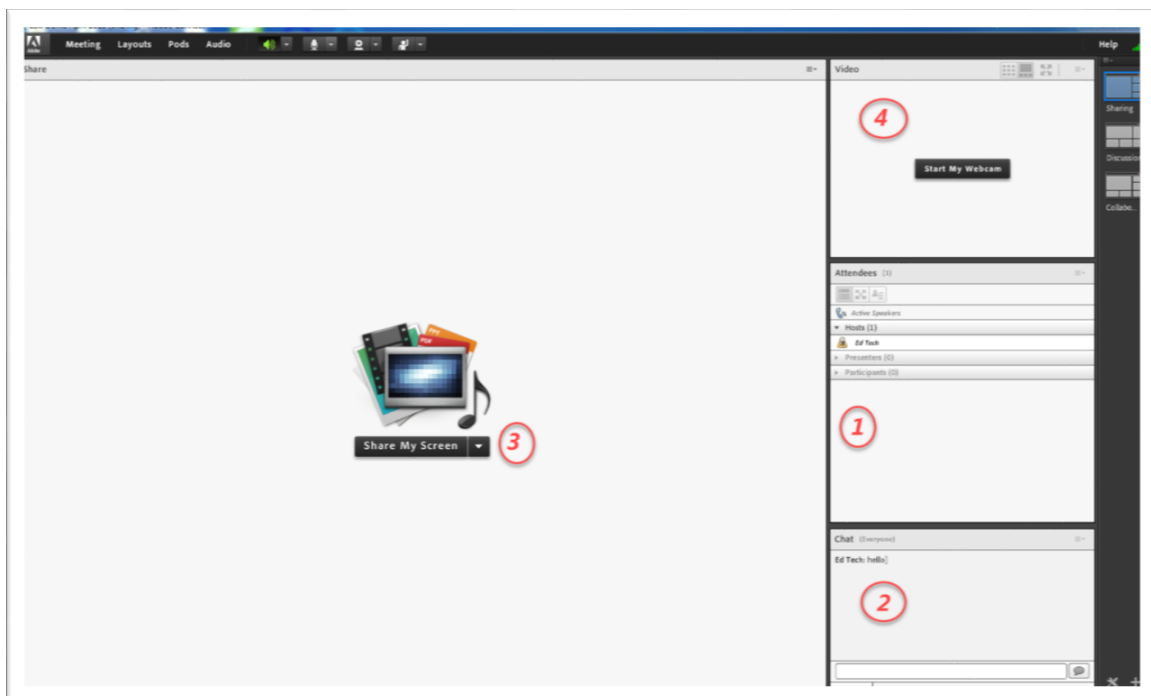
Meeting Layouts Pods Audio

Help

Share

Video

4

Start My Webcam

Attendees (1)

Active Speakers

Hosts (1)

Ed Tech

Presenters (0)

Participants (0)

1

Chat (Everyone)

Ed Tech: hello

2

Share My Screen

3

Sharing

Discussion

Collabo...